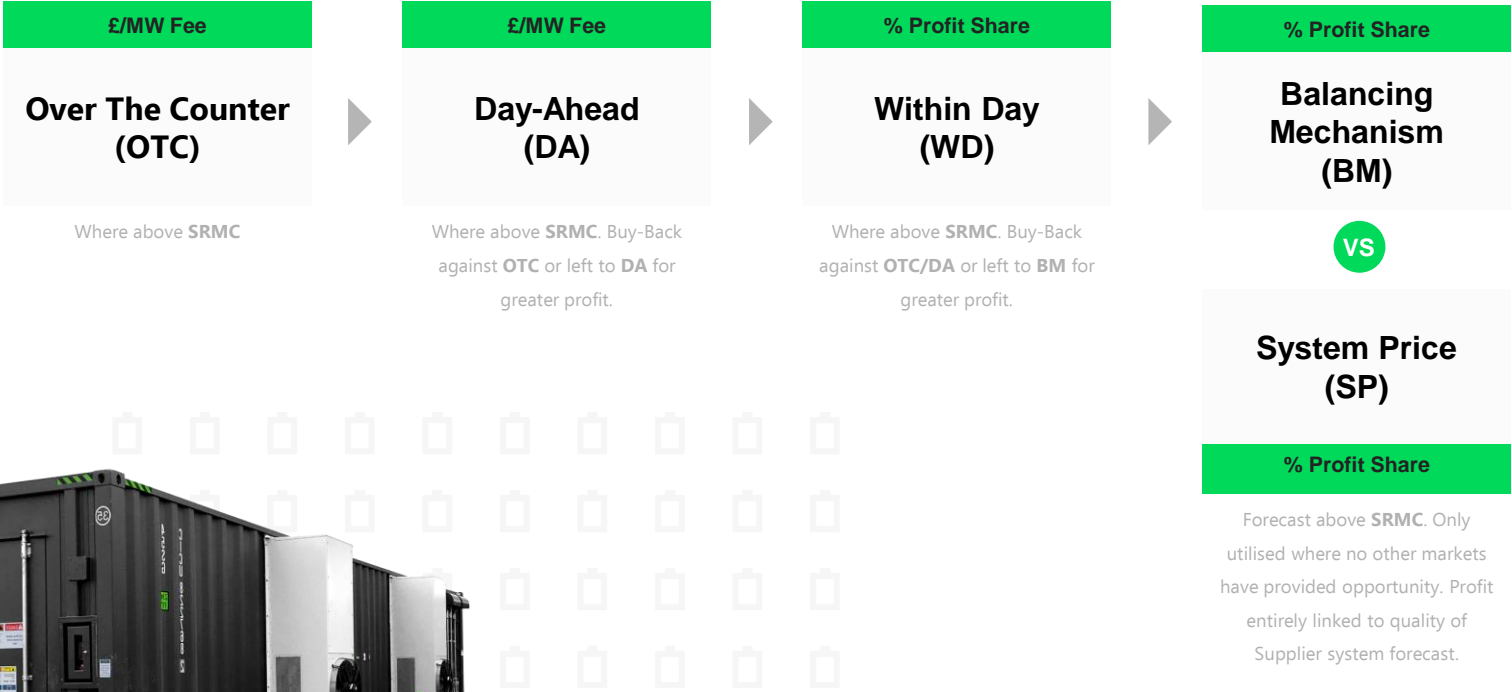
£/MW Fee

Over The Counter (OTC)

Where above **SRMC**

£/MW Fee

Day-Ahead (DA)

Where above **SRMC**. Buy-Back against **OTC** or left to **DA** for greater profit.

% Profit Share

Within Day (WD)

Where above **SRMC**. Buy-Back against **OTC/DA** or left to **BM** for greater profit.

% Profit Share

Balancing Mechanism (BM)

VS

System Price (SP)

% Profit Share

Forecast above **SRMC**. Only utilised where no other markets have provided opportunity. Profit entirely linked to quality of Supplier system forecast.